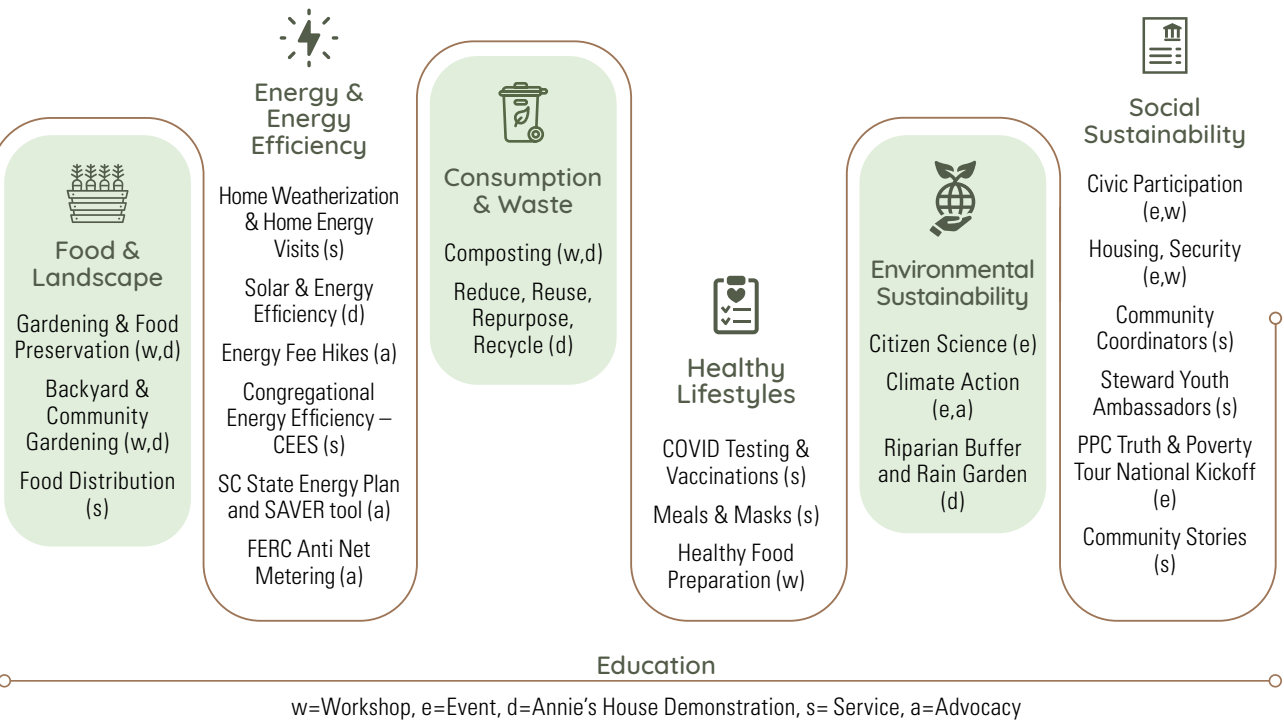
Food & Landscape

Gardening & Food Preservation (w,d)

Backyard & Community Gardening (w,d)

Food Distribution (s)

Energy & Energy Efficiency

Home Weatherization & Home Energy Visits (s)

Solar & Energy Efficiency (d)

Energy Fee Hikes (a)

Congregational Energy Efficiency – CEES (s)

SC State Energy Plan and SAVER tool (a)

FERC Anti Net Metering (a)

Consumption & Waste

Composting (w,d)

Reduce, Reuse, Repurpose, Recycle (d)

Healthy Lifestyles

COVID Testing & Vaccinations (s)

Meals & Masks (s)

Healthy Food Preparation (w)

Environmental Sustainability

Citizen Science (e)

Climate Action (e,a)

Riparian Buffer and Rain Garden (d)

Social Sustainability

Civic Participation (e,w)

Housing, Security (e,w)

Community Coordinators (s)

Steward Youth Ambassadors (s)

PPC Truth & Poverty Tour National Kickoff (e)

Community Stories (s)

Education

w=Workshop, e=Event, d=Annie's House Demonstration, s= Service, a=Advocacy